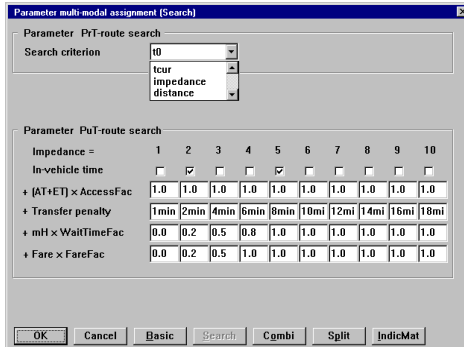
Parameter multi-modal assignment (Search)

Parameter PrT-route search

Search criterion t0

tcur
impedance
distance

Parameter PuT-route search

| Impedance = | 1 | 2 | 3 | 4 | 5 | 6 | 7 | 8 | 9 | 10 |
|---|---|---|---|---|---|---|---|---|---|---|
| In-vehicle time | ☐ | ☑ | ☐ | ☐ | ☑ | ☐ | ☐ | ☐ | ☐ | ☐ |
| + (AT+ET) × AccessFac | 1.0 | 1.0 | 1.0 | 1.0 | 1.0 | 1.0 | 1.0 | 1.0 | 1.0 | 1.0 |
| + Transfer penalty | 1min | 2min | 4min | 6min | 8min | 10mi | 12mi | 14mi | 16mi | 18mi |
| + mH × WaitTimeFac | 0.0 | 0.2 | 0.5 | 0.8 | 1.0 | 1.0 | 1.0 | 1.0 | 1.0 | 1.0 |
| + Fare × FareFac | 0.0 | 0.2 | 0.5 | 1.0 | 1.0 | 1.0 | 1.0 | 1.0 | 1.0 | 1.0 |

OK Cancel Basic Search Combi Split IndicMat